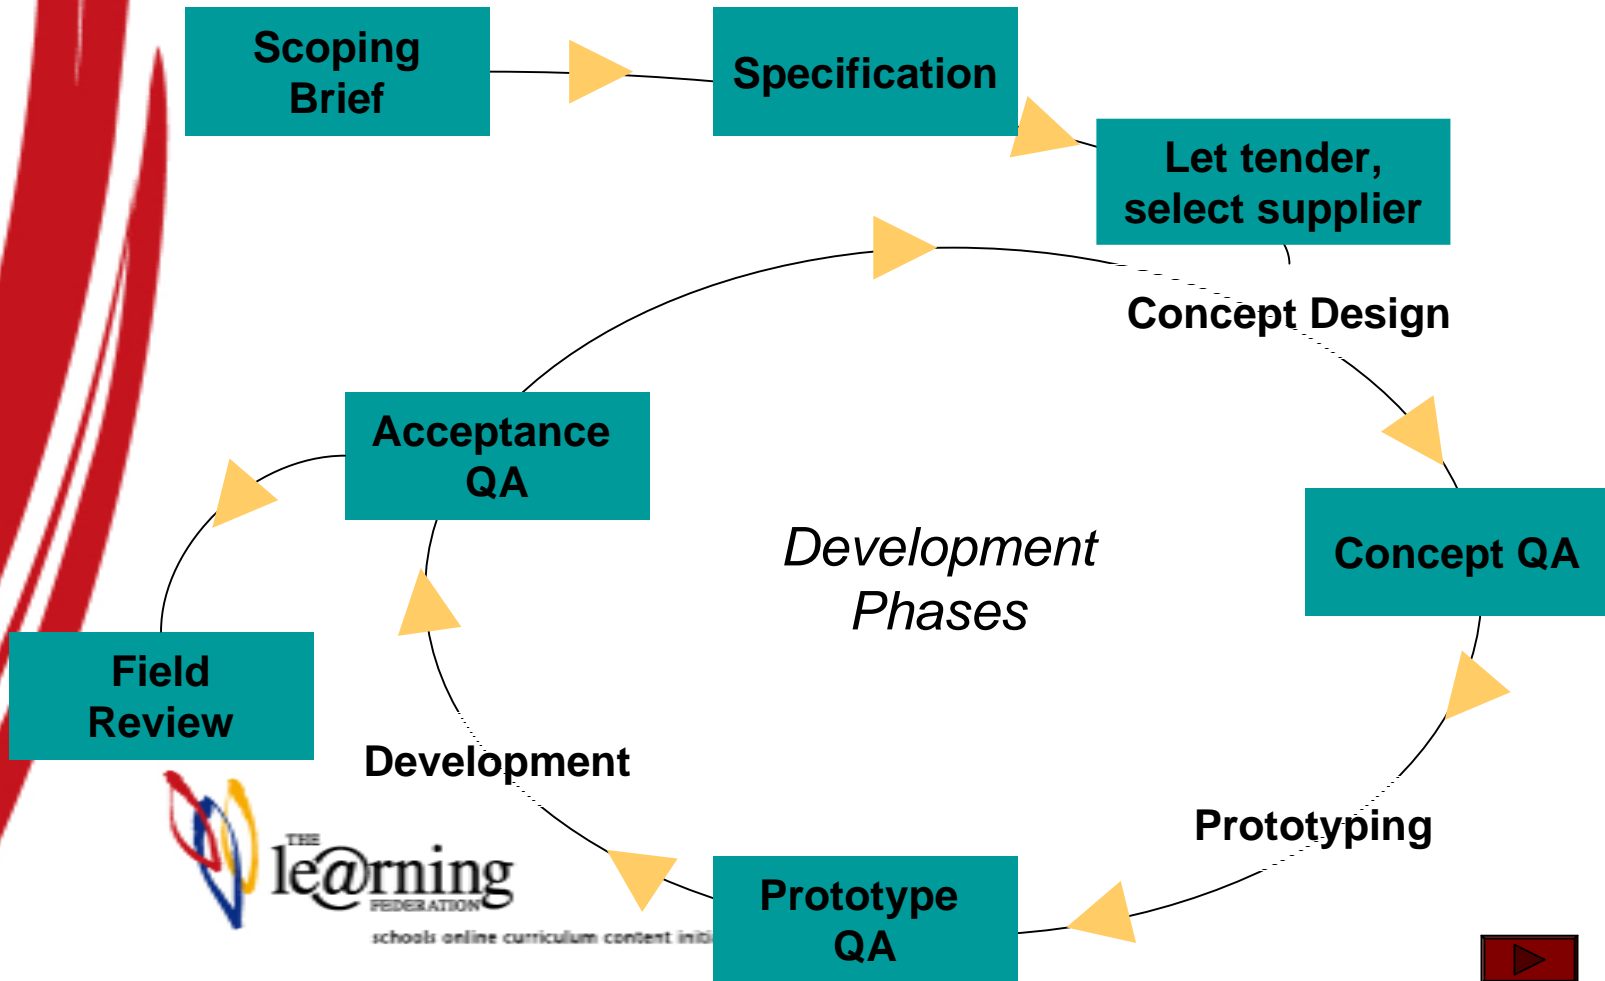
Scoping Brief

Specification

Let tender, select supplier

Concept Design

Concept QA

Prototyping

Prototype QA

Development

Acceptance QA

Field Review

Development Phases

THE le@rning FEDERATION

schools online curriculum content initi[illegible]